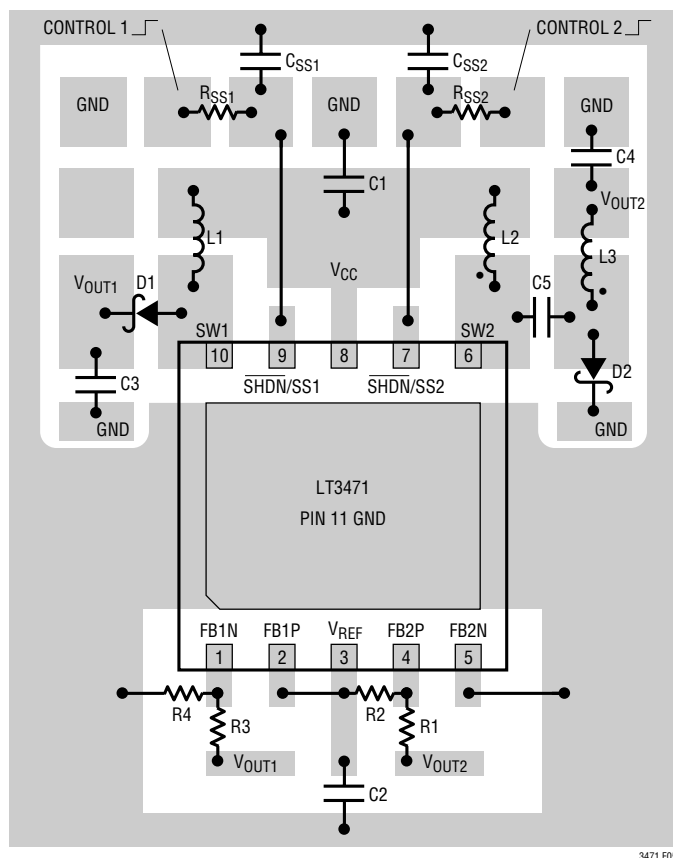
CONTROL 1

$C_{SS1}$

$C_{SS2}$

CONTROL 2

GND

$R_{SS1}$

GND

$R_{SS2}$

GND

C1

C4

$V_{OUT2}$

L1

L2

L3

$V_{CC}$

$V_{OUT1}$

D1

C5

SW1

SW2

10

9

8

7

6

C3

$\overline{SHDN}$/SS1

$\overline{SHDN}$/SS2

D2

GND

GND

LT3471

PIN 11 GND

FB1N

FB1P

$V_{REF}$

FB2P

FB2N

1

2

3

4

5

R4

R3

R2

R1

$V_{OUT1}$

$V_{OUT2}$

C2

3471 F0